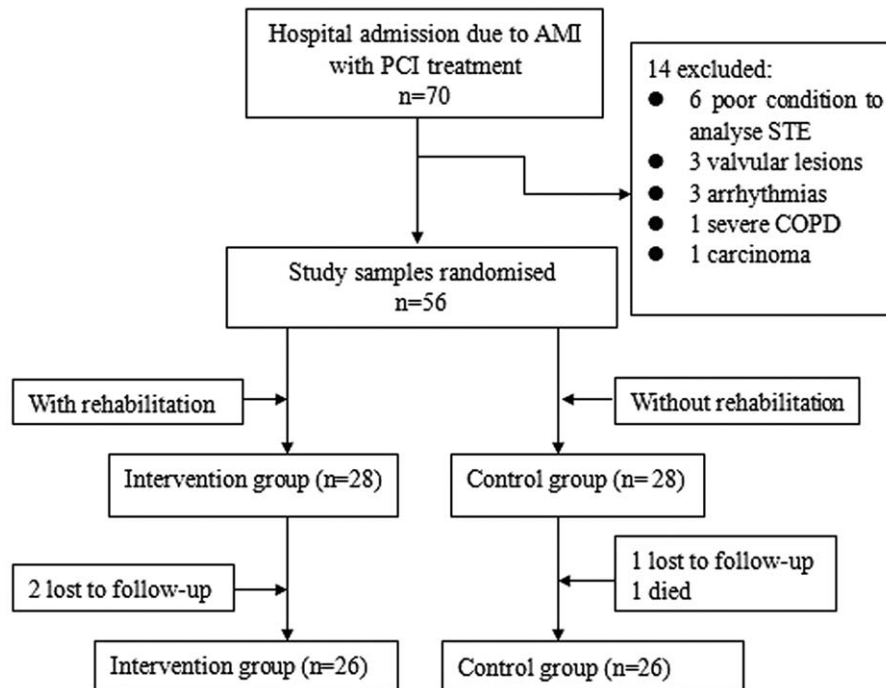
Hospital admission due to AMI with PCI treatment
n=70

14 excluded:
- 6 poor condition to analyse STE
- 3 valvular lesions
- 3 arrhythmias
- 1 severe COPD
- 1 carcinoma

Study samples randomised
n=56

With rehabilitation

Without rehabilitation

Intervention group (n=28)

Control group (n= 28)

2 lost to follow-up

1 lost to follow-up
1 died

Intervention group (n=26)

Control group (n=26)